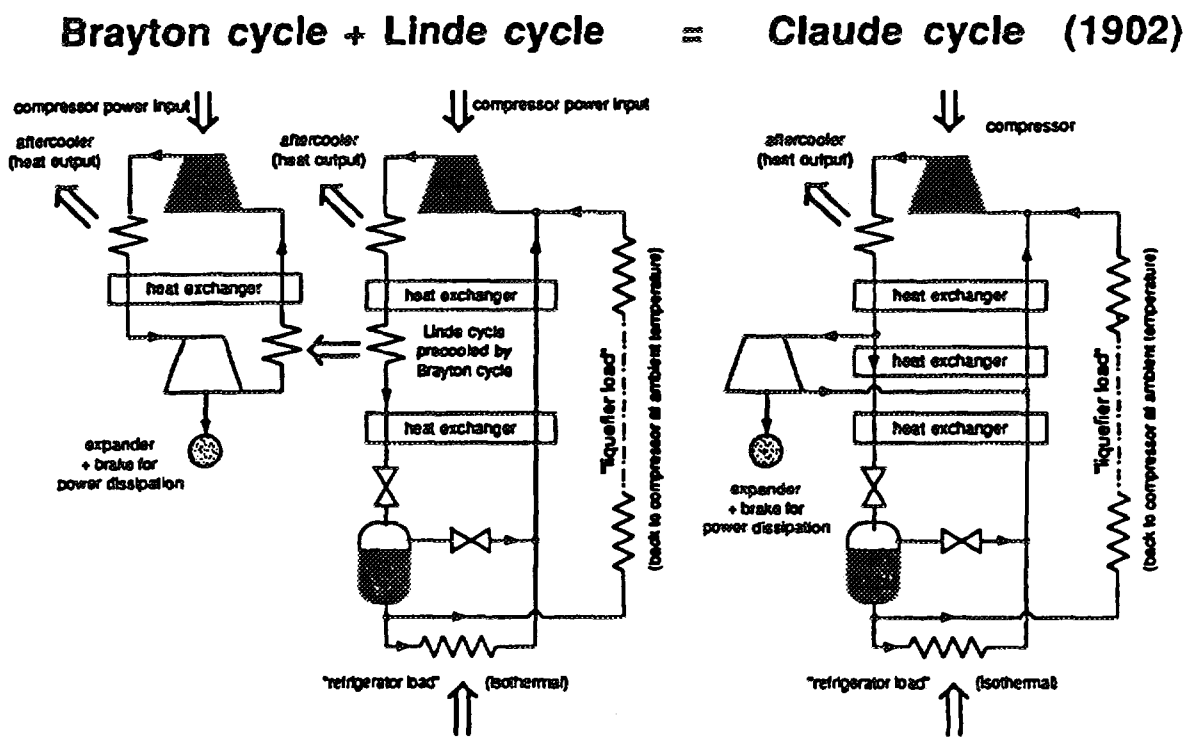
Brayton cycle + Linde cycle = Claude cycle (1902)

compressor power input

aftercooler (heat output)

heat exchanger

expander + brake for power dissipation

compressor power input

aftercooler (heat output)

heat exchanger

Linde cycle precooled by Brayton cycle

heat exchanger

"liquefier load" (back to compressor at ambient temperature)

"refrigerator load" (isothermal)

compressor

aftercooler (heat output)

heat exchanger

heat exchanger

heat exchanger

expander + brake for power dissipation

"liquefier load" (back to compressor at ambient temperature)

"refrigerator load" (isothermal)